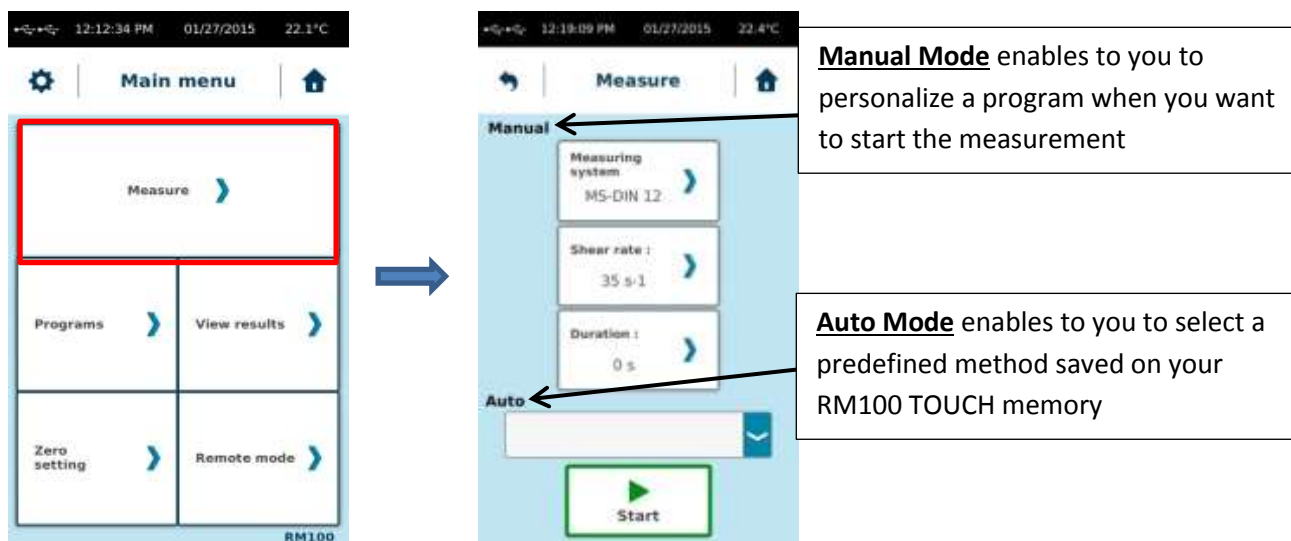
12:12:34 PM 01/27/2015 22.1°C

Main menu

Measure

Programs

View results

Zero setting

Remote mode

RM100

12:19:09 PM 01/27/2015 22.4°C

Measure

Manual

Measuring system MS-DIN 12

Shear rate : 35 s-1

Duration : 0 s

Auto

Start

**Manual Mode** enables to you to personalize a program when you want to start the measurement

**Auto Mode** enables to you to select a predefined method saved on your RM100 TOUCH memory